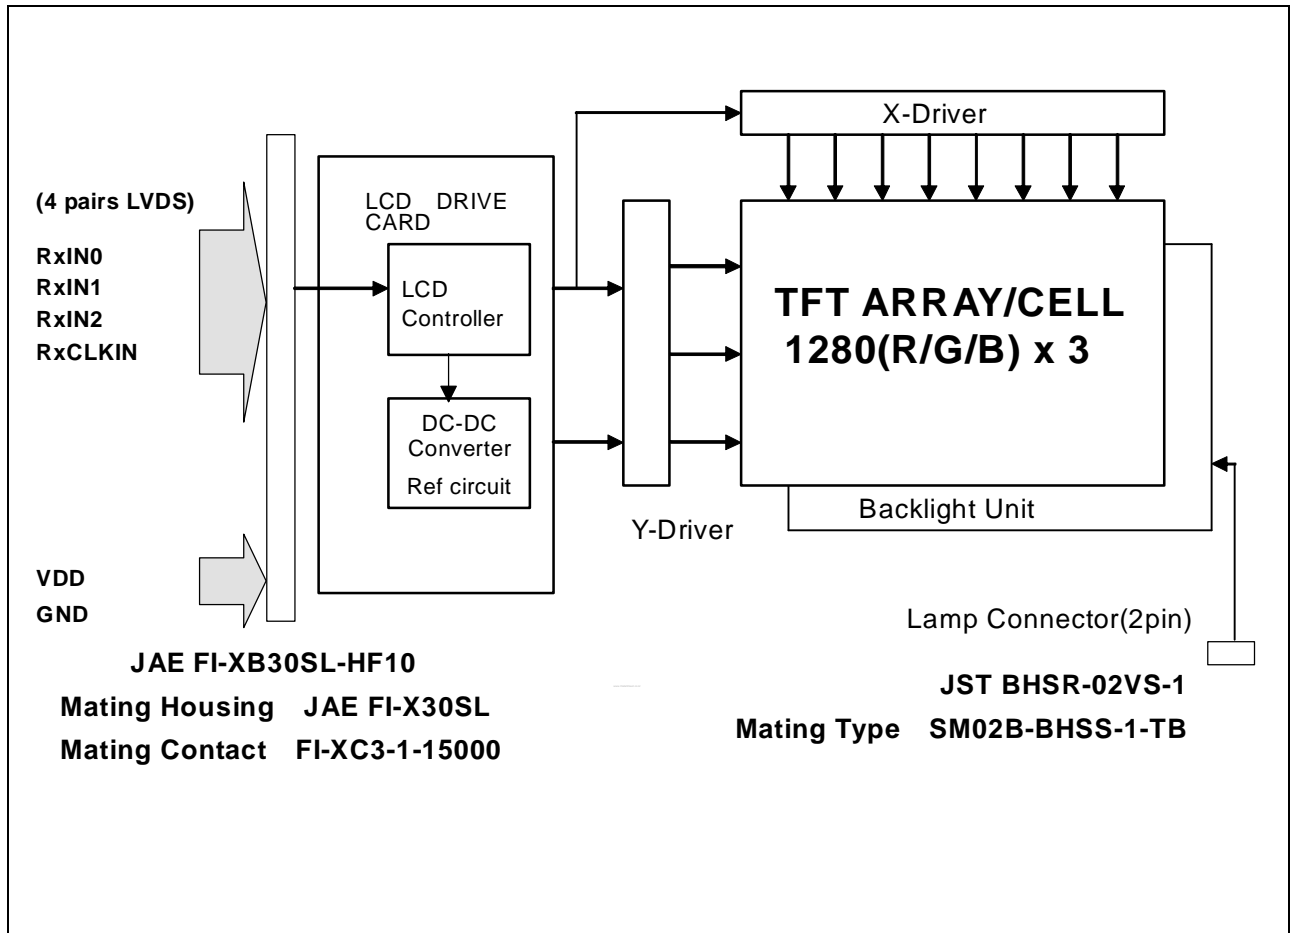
X-Driver

(4 pairs LVDS)

RxIN0
RxIN1
RxIN2
RxCLKIN

LCD DRIVE CARD

LCD Controller

DC-DC Converter
Ref circuit

TFT ARRAY/CELL
1280(R/G/B) x 3

Y-Driver

Backlight Unit

VDD
GND

Lamp Connector(2pin)

JAE FI-XB30SL-HF10
Mating Housing JAE FI-X30SL
Mating Contact FI-XC3-1-15000

JST BHSR-02VS-1
Mating Type SM02B-BHSS-1-TB